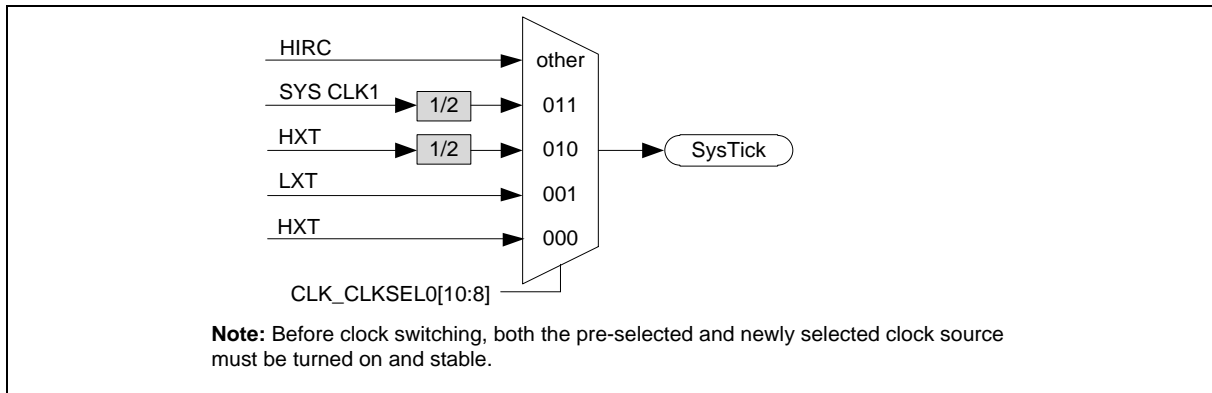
HIRC
SYS CLK1
1/2
HXT
1/2
LXT
HXT
other
011
010
001
000
SysTick
CLK_CLKSEL0[10:8]

**Note:** Before clock switching, both the pre-selected and newly selected clock source must be turned on and stable.